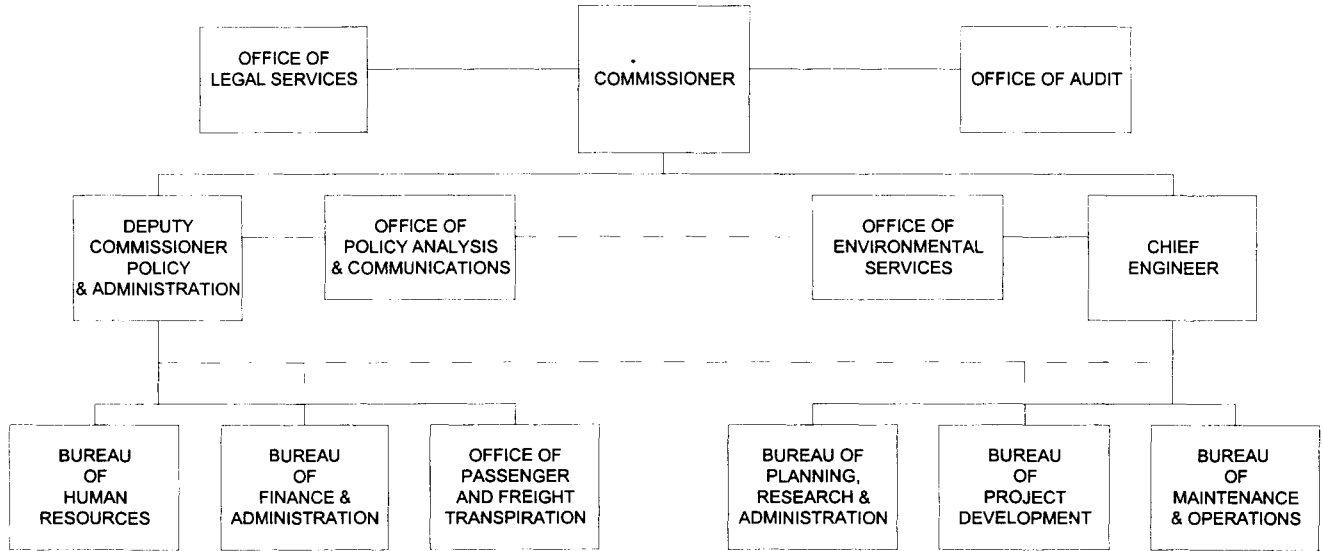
OFFICE OF LEGAL SERVICES

COMMISSIONER

OFFICE OF AUDIT

DEPUTY COMMISSIONER POLICY & ADMINISTRATION

OFFICE OF POLICY ANALYSIS & COMMUNICATIONS

OFFICE OF ENVIRONMENTAL SERVICES

CHIEF ENGINEER

BUREAU OF HUMAN RESOURCES

BUREAU OF FINANCE & ADMINISTRATION

OFFICE OF PASSENGER AND FREIGHT TRANSPIRATION

BUREAU OF PLANNING, RESEARCH & ADMINISTRATION

BUREAU OF PROJECT DEVELOPMENT

BUREAU OF MAINTENANCE & OPERATIONS